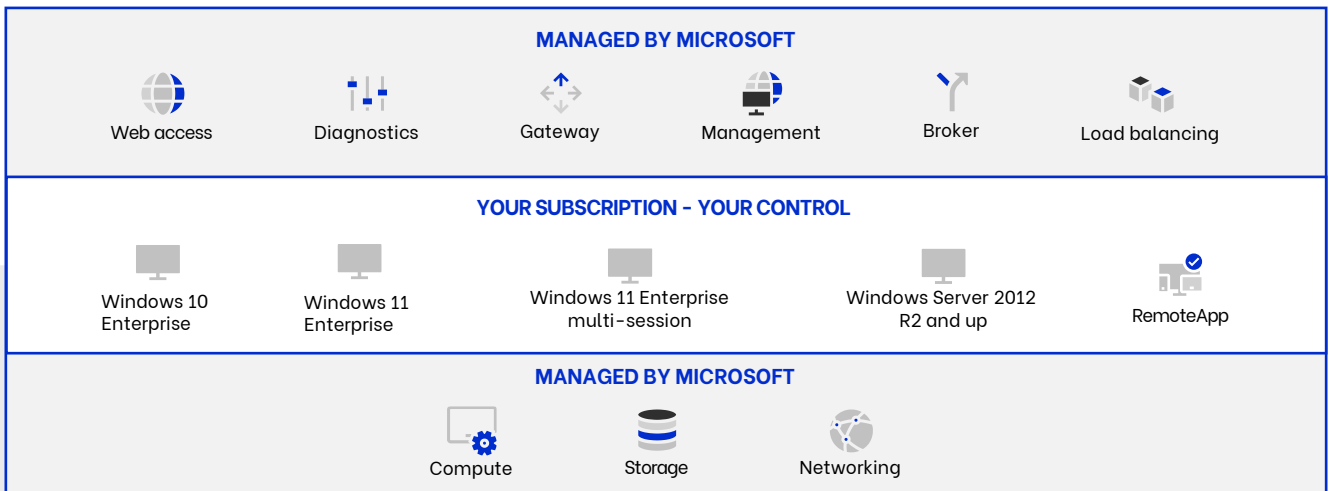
MANAGED BY MICROSOFT

Web access Diagnostics Gateway Management Broker Load balancing

YOUR SUBSCRIPTION - YOUR CONTROL

Windows 10 Enterprise

Windows 11 Enterprise

Windows 11 Enterprise multi-session

Windows Server 2012 R2 and up

RemoteApp

MANAGED BY MICROSOFT

Compute Storage Networking